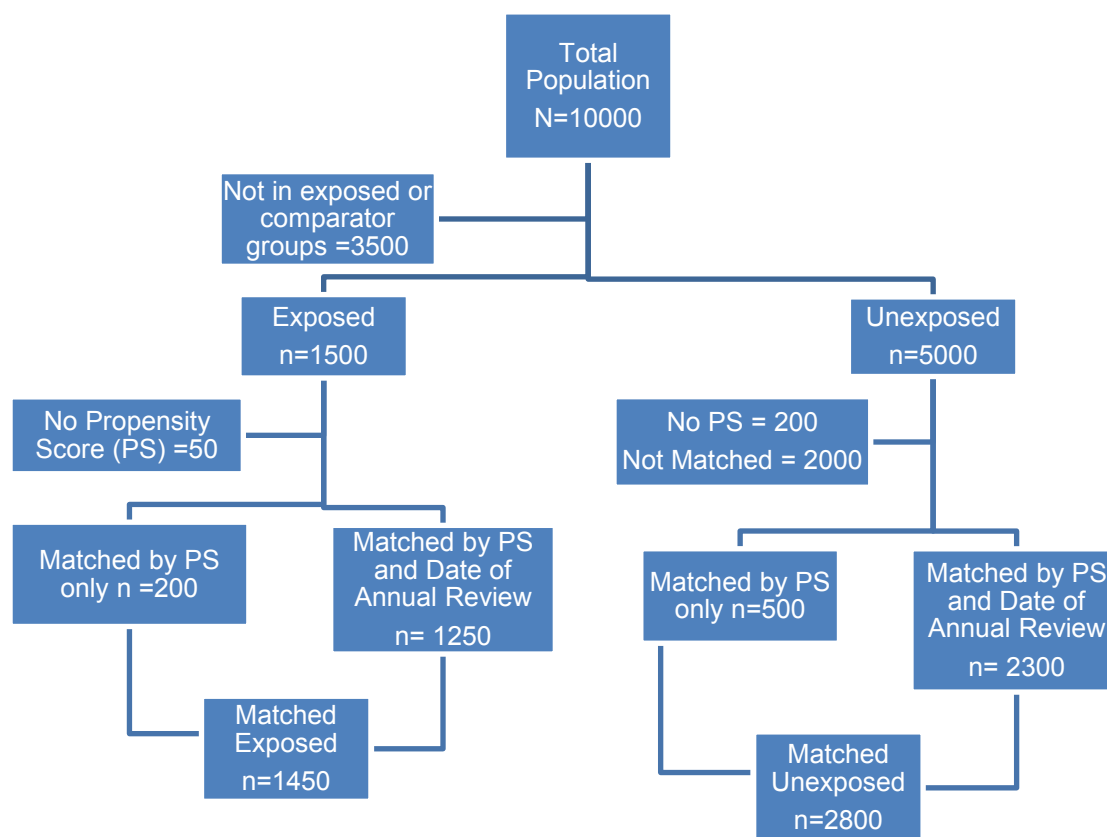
Total Population N=10000

Not in exposed or comparator groups =3500

Exposed n=1500

Unexposed n=5000

No Propensity Score (PS) =50

No PS = 200
Not Matched = 2000

Matched by PS only n =200

Matched by PS and Date of Annual Review n= 1250

Matched by PS only n=500

Matched by PS and Date of Annual Review n= 2300

Matched Exposed n=1450

Matched Unexposed n=2800